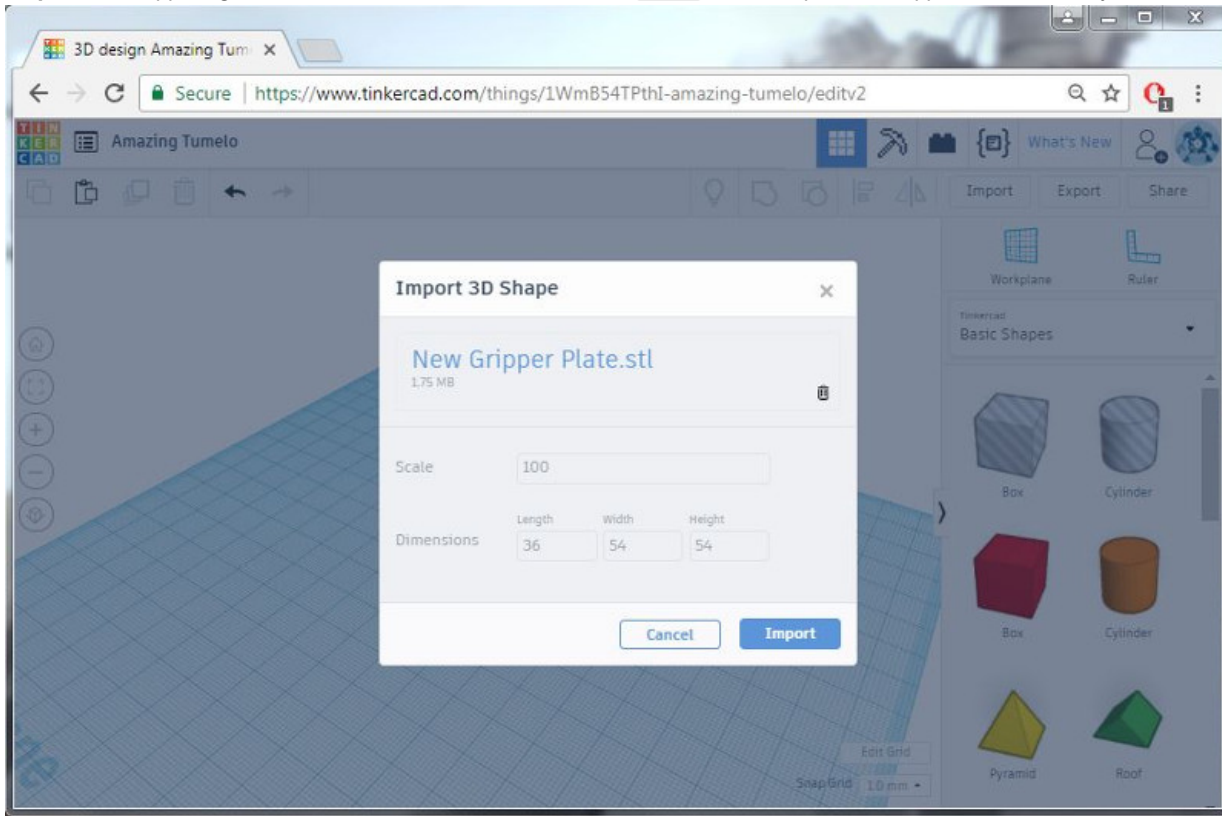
3D design Amazing Tum ×

Secure | https://www.tinkercad.com/things/1WmB54TPthI-amazing-tumelo/editv2

TIN KER CAD

Amazing Tumelo

What's New

Import Export Share

Workplane Ruler

Tinkercad
Basic Shapes

Box Cylinder

Box Cylinder

Pyramid Roof

Import 3D Shape ×

New Gripper Plate.stl
1.75 MB

Scale 100

Dimensions Length 36 Width 54 Height 54

Cancel Import

Edit Grid

Snap Grid 1.0 mm